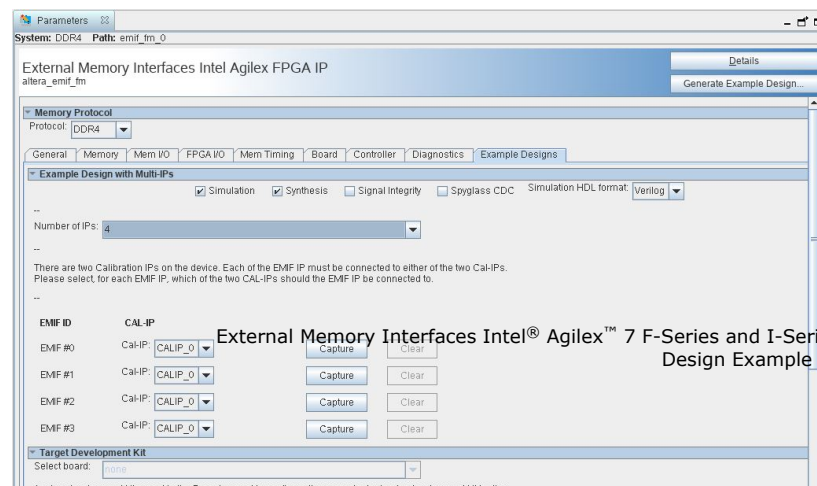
Parameters

System: DDR4 Path: emif_fm_0

External Memory Interfaces Intel Agilex FPGA IP
altera_emif_fm

Details

Generate Example Design...

Memory Protocol

Protocol: DDR4

General | Memory | Mem I/O | FPGA I/O | Mem Timing | Board | Controller | Diagnostics | Example Designs

Example Design with Multi-IPs

Simulation | Synthesis | Signal Integrity | Spyglass CDC | Simulation HDL format: Verilog

--

Number of IPs: 4

--

There are two Calibration IPs on the device. Each of the EMIF IP must be connected to either of the two Cal-IPs.
Please select, for each EMIF IP, which of the two CAL-IPs should the EMIF IP be connected to.

--

| EMIF ID | CAL-IP | | |
|---|---|---|---|
| EMIF #0 | Cal-IP: CALIP_0 | Capture | Clear |
| EMIF #1 | Cal-IP: CALIP_0 | Capture | Clear |
| EMIF #2 | Cal-IP: CALIP_0 | Capture | Clear |
| EMIF #3 | Cal-IP: CALIP_0 | Capture | Clear |

External Memory Interfaces Intel® Agilex™ 7 F-Series and I-Seri
Design Example

Target Development Kit

Select board: none

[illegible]